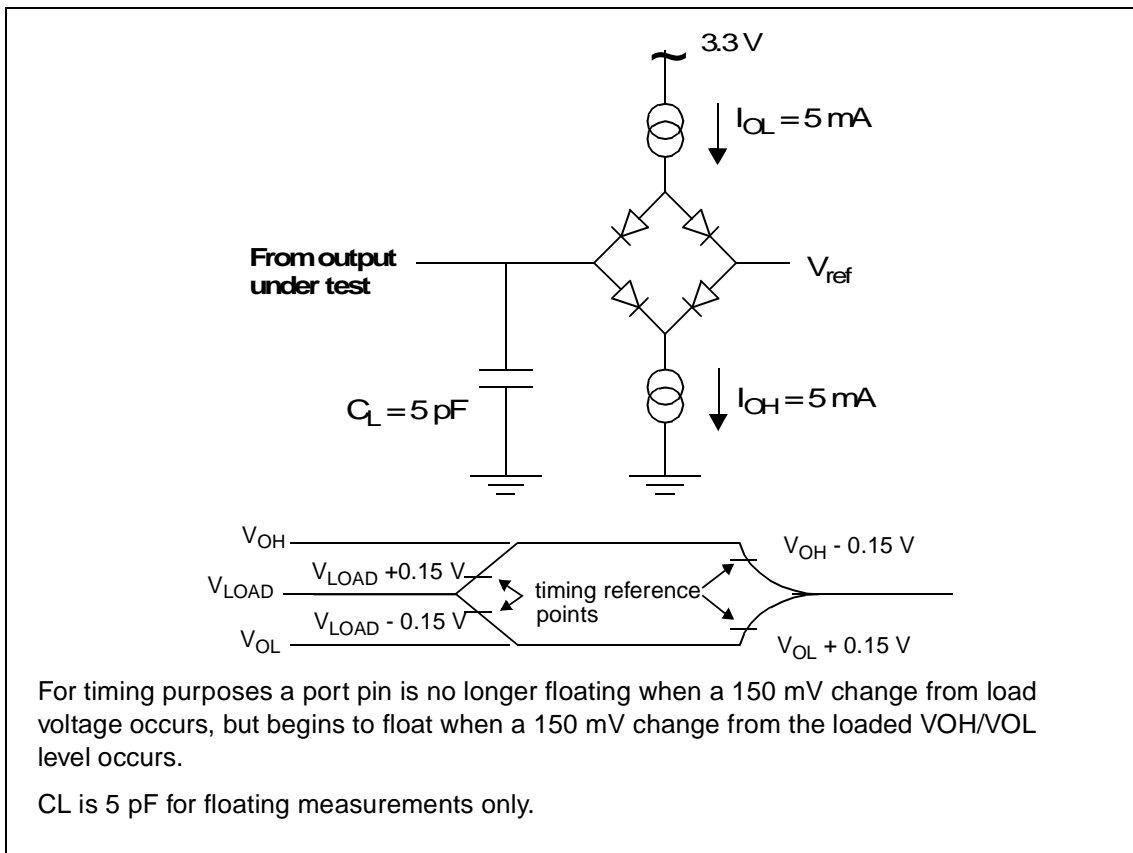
3.3 V

$I_{OL} = 5\,mA$

From output under test

$V_{ref}$

$C_L = 5\,pF$

$I_{OH} = 5\,mA$

$V_{OH}$

$V_{LOAD}$

$V_{OL}$

$V_{LOAD}$ +0.15 V

$V_{LOAD}$ - 0.15 V

timing reference points

$V_{OH}$ - 0.15 V

$V_{OL}$ + 0.15 V

For timing purposes a port pin is no longer floating when a 150 mV change from load voltage occurs, but begins to float when a 150 mV change from the loaded VOH/VOL level occurs.

CL is 5 pF for floating measurements only.